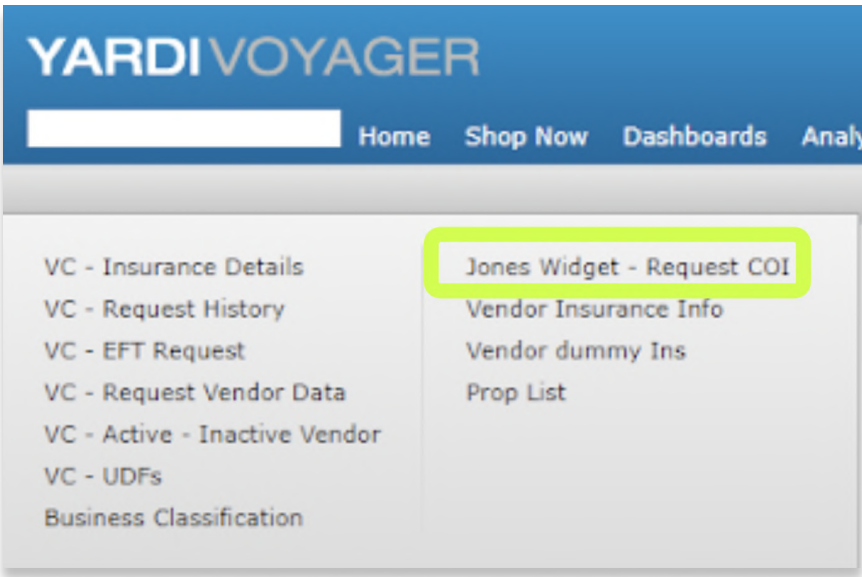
YARDI VOYAGER

Home Shop Now Dashboards Analy

VC - Insurance Details
VC - Request History
VC - EFT Request
VC - Request Vendor Data
VC - Active - Inactive Vendor
VC - UDFs
Business Classification

Jones Widget - Request COI
Vendor Insurance Info
Vendor dummy Ins
Prop List